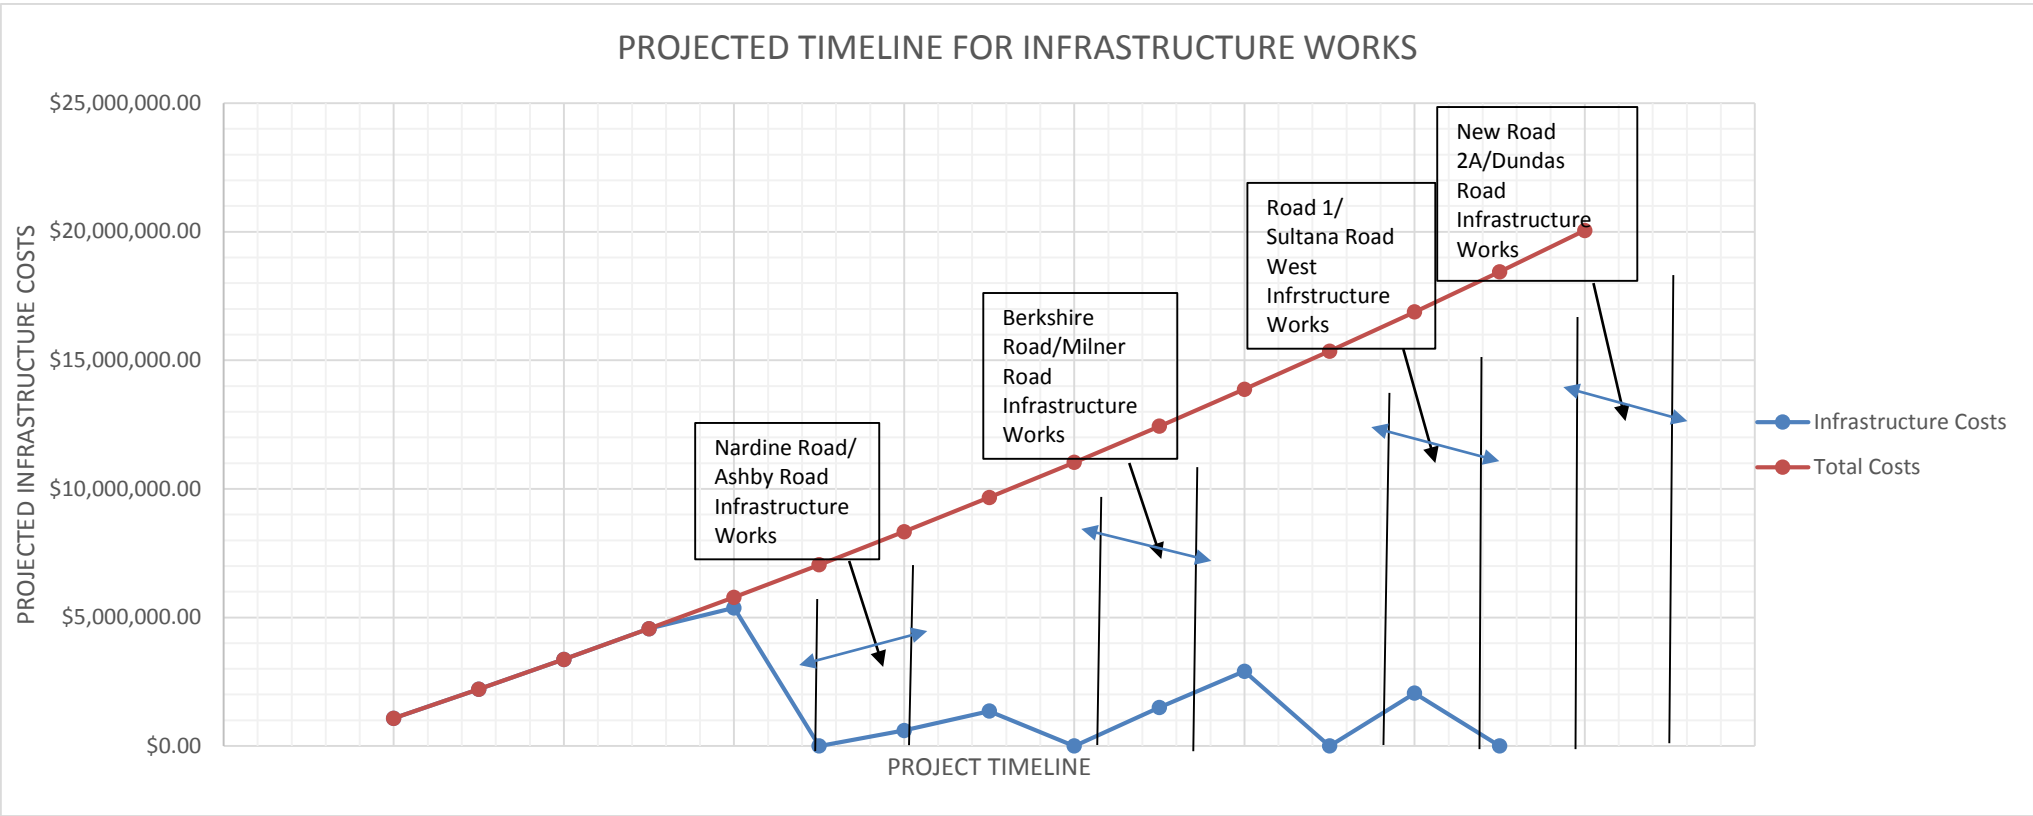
PROJECTED TIMELINE FOR INFRASTRUCTURE WORKS

PROJECTED INFRASTRUCTURE COSTS

$25,000,000.00
$20,000,000.00
$15,000,000.00
$10,000,000.00
$5,000,000.00
$0.00

PROJECT TIMELINE

Nardine Road/ Ashby Road Infrastructure Works

Berkshire Road/Milner Road Infrastructure Works

Road 1/ Sultana Road West Infrstructure Works

New Road 2A/Dundas Road Infrastructure Works

Infrastructure Costs
Total Costs